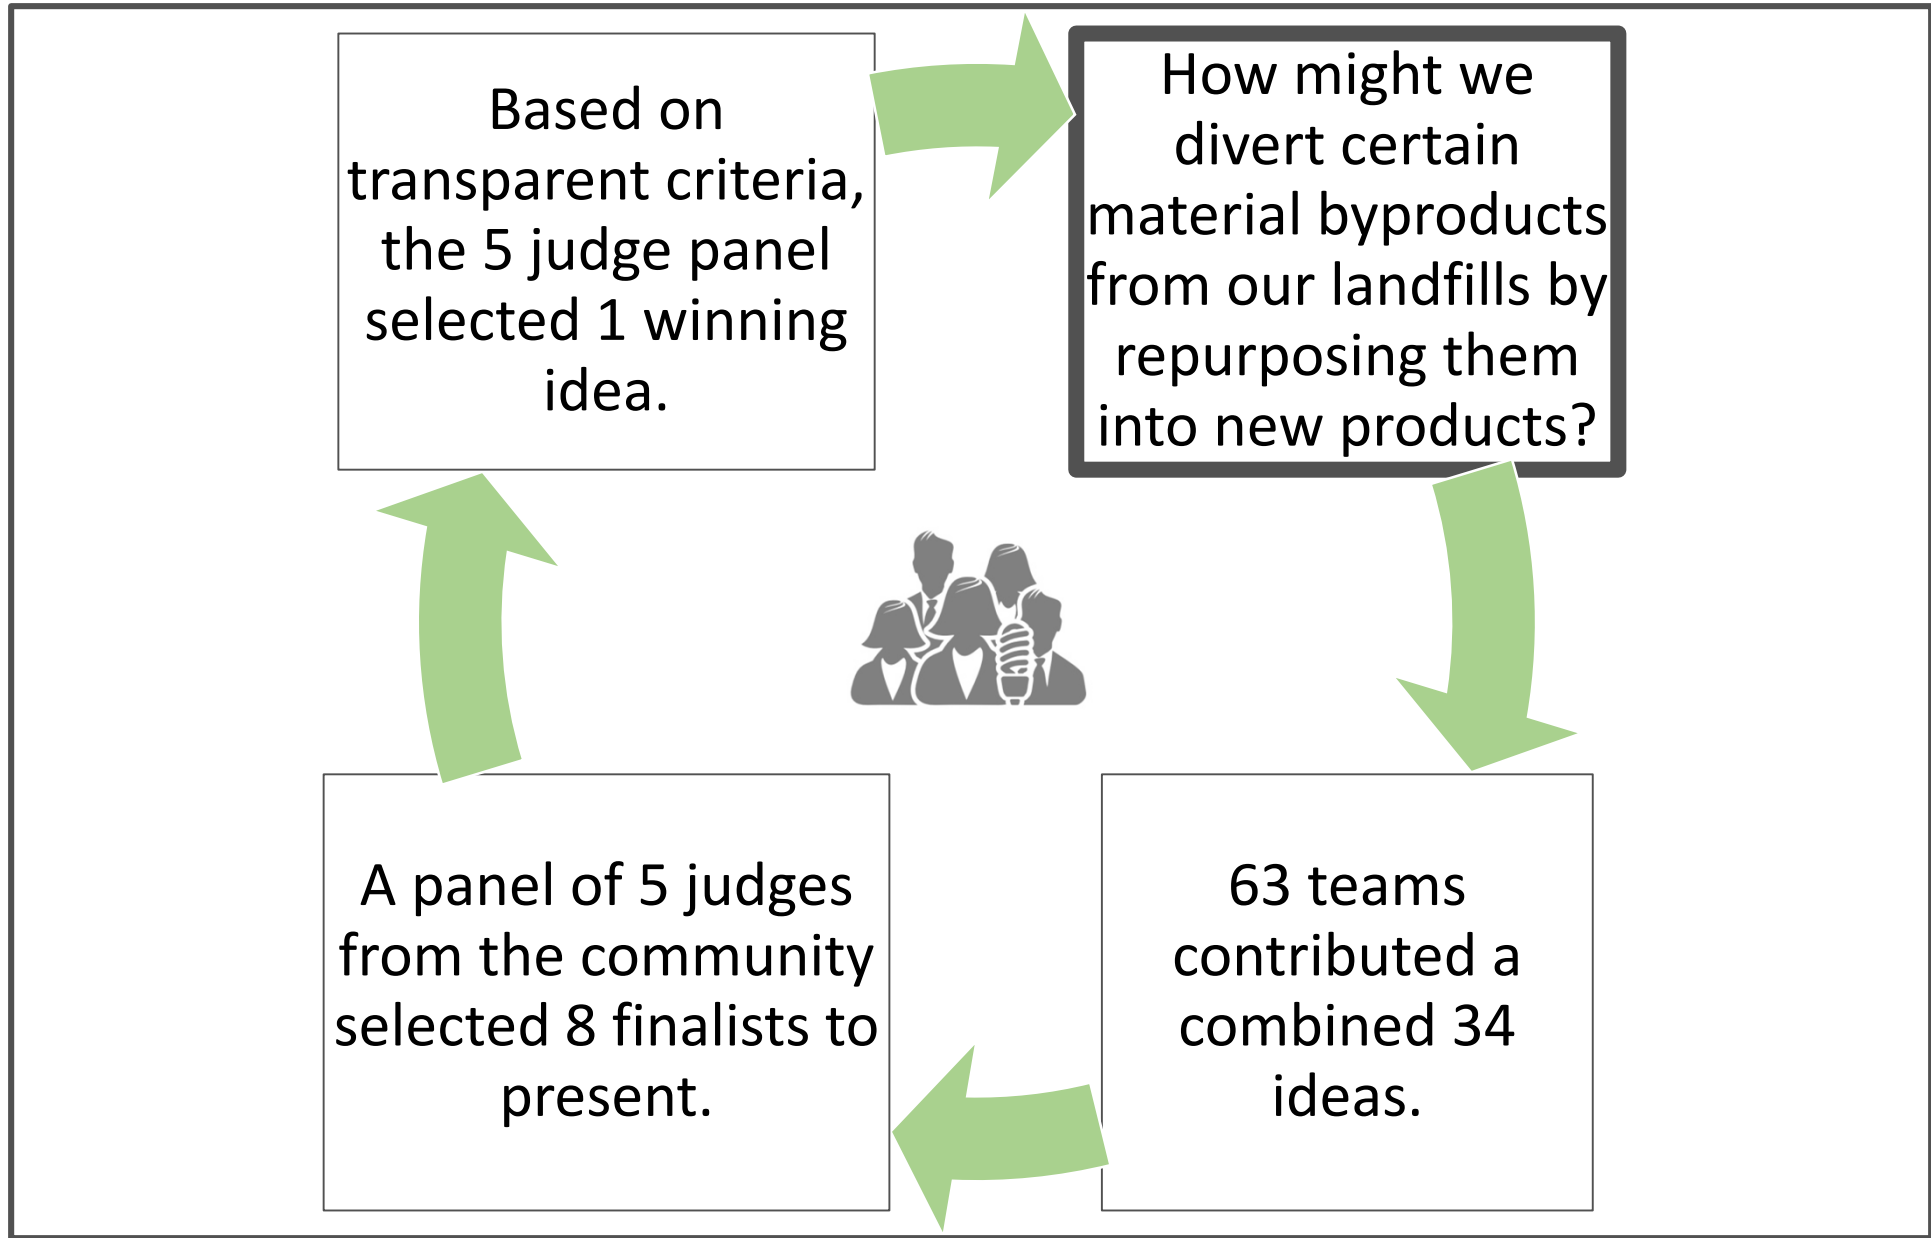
How might we divert certain material byproducts from our landfills by repurposing them into new products?

63 teams contributed a combined 34 ideas.

A panel of 5 judges from the community selected 8 finalists to present.

Based on transparent criteria, the 5 judge panel selected 1 winning idea.